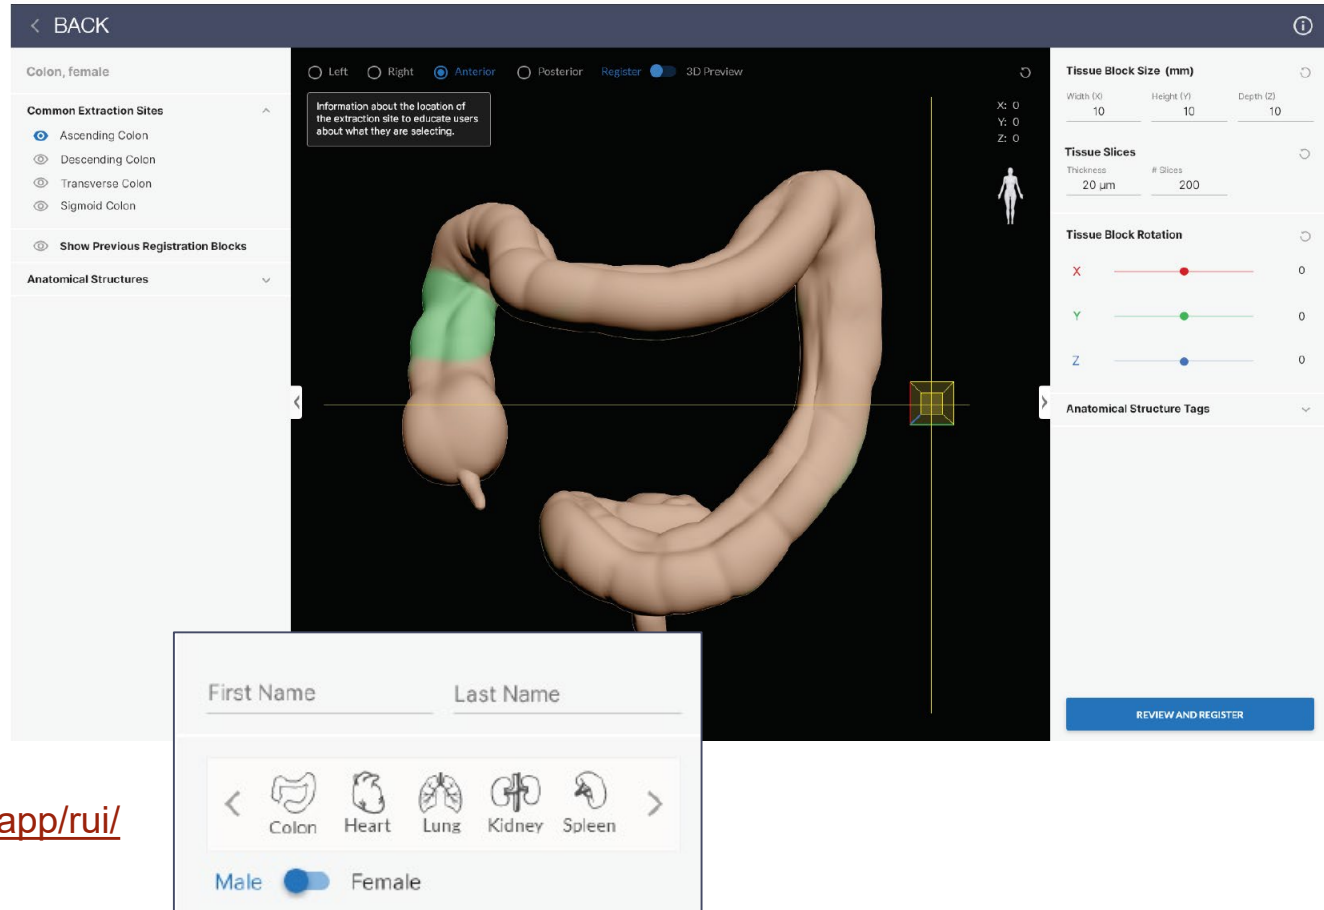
BACK

Colon, female

Common Extraction Sites

Ascending Colon

Descending Colon

Transverse Colon

Sigmoid Colon

Show Previous Registration Blocks

Anatomical Structures

Left Right Anterior Posterior Register 3D Preview

Information about the location of the extraction site to educate users about what they are selecting.

X: 0
Y: 0
Z: 0

Tissue Block Size (mm)

| Width (X) | Height (Y) | Depth (Z) |
|---|---|---|
| 10 | 10 | 10 |

Tissue Slices

| Thickness | # Slices |
|---|---|
| 20 µm | 200 |

Tissue Block Rotation

X 0

Y 0

Z 0

Anatomical Structure Tags

REVIEW AND REGISTER

First Name Last Name

Colon Heart Lung Kidney Spleen

Male Female

app/rui/